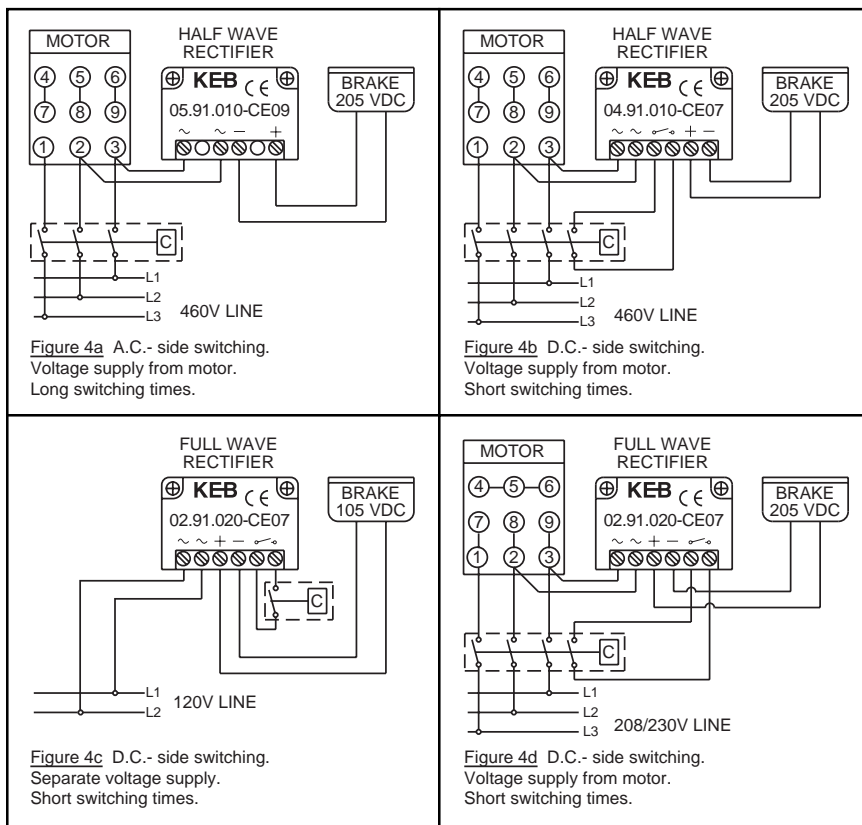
MOTOR

HALF WAVE RECTIFIER

④ ⑤ ⑥
⑦ ⑧ ⑨
① ② ③

KEB CE

05.91.010-CE09

~ ~ − +

BRAKE 205 VDC

C

L1
L2
L3

460V LINE

Figure 4a A.C.- side switching.
Voltage supply from motor.
Long switching times.

MOTOR

HALF WAVE RECTIFIER

④ ⑤ ⑥
⑦ ⑧ ⑨
① ② ③

KEB CE

04.91.010-CE07

~ ~ + −

BRAKE 205 VDC

C

L1
L2
L3

460V LINE

Figure 4b D.C.- side switching.
Voltage supply from motor.
Short switching times.

FULL WAVE RECTIFIER

KEB CE

02.91.020-CE07

~ ~ + −

BRAKE 105 VDC

C

L1
L2

120V LINE

Figure 4c D.C.- side switching.
Separate voltage supply.
Short switching times.

MOTOR

FULL WAVE RECTIFIER

④ ⑤ ⑥
⑦ ⑧ ⑨
① ② ③

KEB CE

02.91.020-CE07

~ ~ + −

BRAKE 205 VDC

C

L1
L2
L3

208/230V LINE

Figure 4d D.C.- side switching.
Voltage supply from motor.
Short switching times.